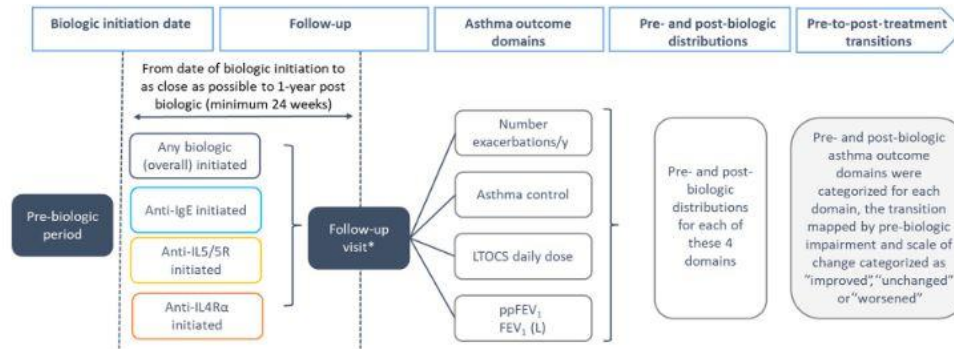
Biologic initiation date

Follow-up

Asthma outcome domains

Pre- and post-biologic distributions

Pre-to-post-treatment transitions

From date of biologic initiation to as close as possible to 1-year post biologic (minimum 24 weeks)

Pre-biologic period

Any biologic (overall) initiated

Anti-IgE initiated

Anti-IL5/5R initiated

Anti-IL4Rα initiated

Follow-up visit*

Number exacerbations/y

Asthma control

LTOCS daily dose

ppFEV$_1$
FEV$_1$ (L)

Pre- and post-biologic distributions for each of these 4 domains

Pre- and post-biologic asthma outcome domains were categorized for each domain, the transition mapped by pre-biologic impairment and scale of change categorized as "improved", "unchanged" or "worsened"